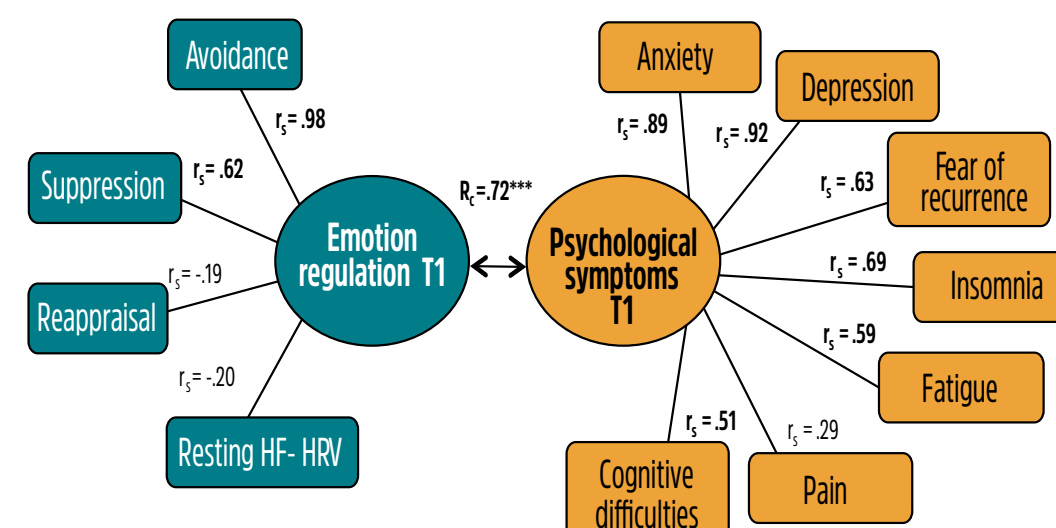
Avoidance

$r_s$= .98

Suppression

$r_s$= .62

Reappraisal

$r_s$= -.19

$r_s$= -.20

Resting HF- HRV

Emotion regulation T1

$R_c$=.72***

Psychological symptoms T1

Anxiety

$r_s$= .89

Depression

$r_s$= .92

Fear of recurrence

$r_s$ = .63

$r_s$ = .69

Insomnia

$r_s$ = .59

Fatigue

$r_s$ = .51

$r_s$ = .29

Cognitive difficulties

Pain